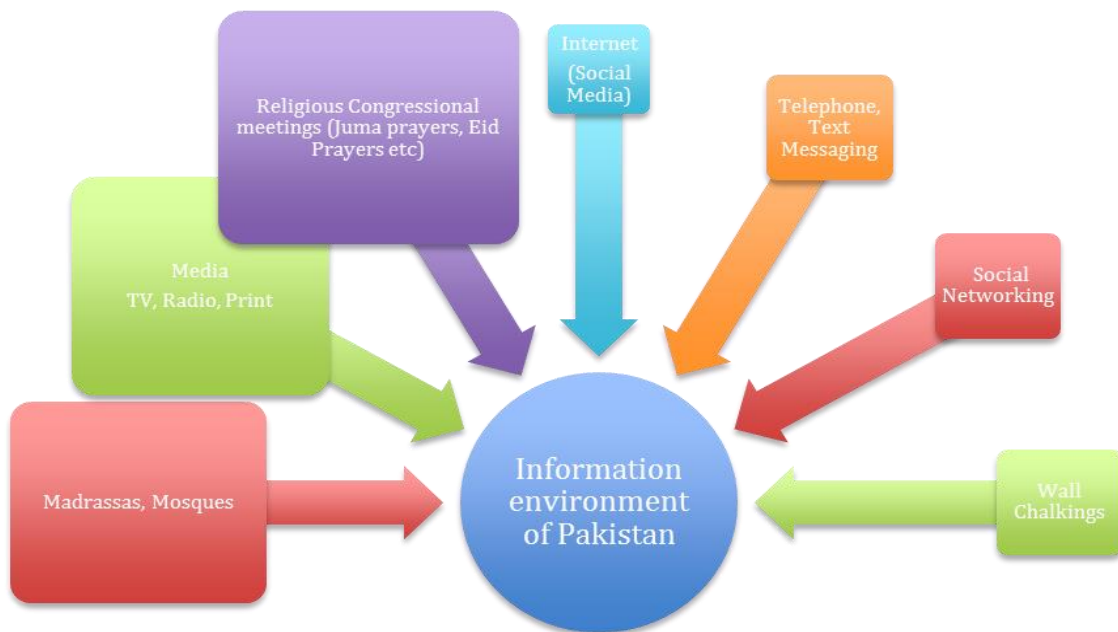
Religious Congressional meetings (Juma prayers, Eid Prayers etc)

Internet (Social Media)

Telephone, Text Messaging

Media
TV, Radio, Print

Social Networking

Madrassas, Mosques

Information environment of Pakistan

Wall Chalkings